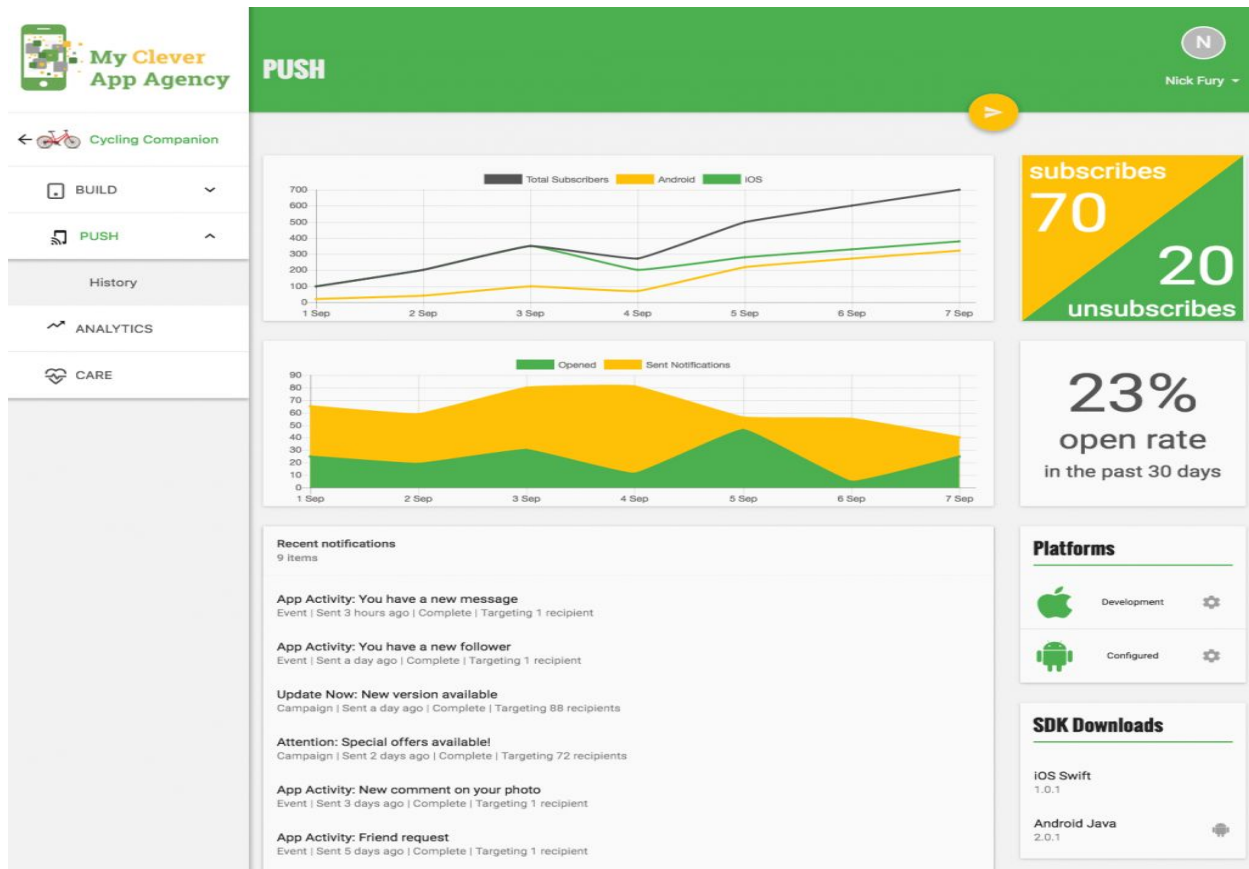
My Clever App Agency

PUSH

N
Nick Fury

Cycling Companion

BUILD

PUSH

History

ANALYTICS

CARE

Total Subscribers Android iOS

700
600
500
400
300
200
100
0
1 Sep 2 Sep 3 Sep 4 Sep 5 Sep 6 Sep 7 Sep

subscribes
70
20
unsubscribes

Opened Sent Notifications

90
80
70
60
50
40
30
20
10
0
1 Sep 2 Sep 3 Sep 4 Sep 5 Sep 6 Sep 7 Sep

23%
open rate
in the past 30 days

Recent notifications
9 items

App Activity: You have a new message
Event | Sent 3 hours ago | Complete | Targeting 1 recipient

App Activity: You have a new follower
Event | Sent a day ago | Complete | Targeting 1 recipient

Update Now: New version available
Campaign | Sent a day ago | Complete | Targeting 88 recipients

Attention: Special offers available!
Campaign | Sent 2 days ago | Complete | Targeting 72 recipients

App Activity: New comment on your photo
Event | Sent 3 days ago | Complete | Targeting 1 recipient

App Activity: Friend request
Event | Sent 5 days ago | Complete | Targeting 1 recipient

Platforms

Development

Configured

SDK Downloads

iOS Swift
1.0.1

Android Java
2.0.1